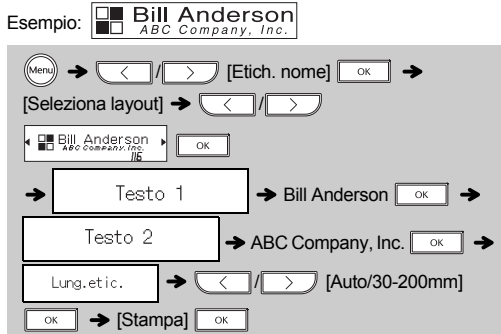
Esempio: Bill Anderson ABC Company, Inc.

Menu → < / > [Etich. nome] OK →

[Seleziona layout] → < / >

Bill Anderson ABC Company, Inc. 1/6 OK

→ Testo 1 → Bill Anderson OK →

Testo 2 → ABC Company, Inc. OK →

Lung.etic. → < / > [Auto/30-200mm]

OK → [Stampa] OK